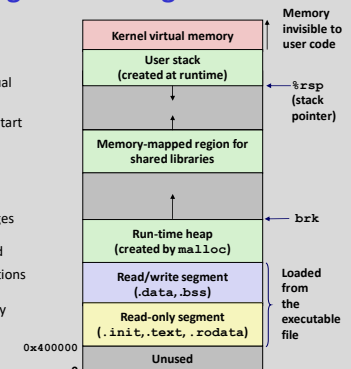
ual

tart

ges

d

tions

y

Kernel virtual memory

Memory invisible to user code

User stack (created at runtime)

%rsp (stack pointer)

Memory-mapped region for shared libraries

brk

Run-time heap (created by malloc)

Read/write segment (.data, .bss)

Loaded from the executable file

Read-only segment (.init, .text, .rodata)

0x400000

Unused

0